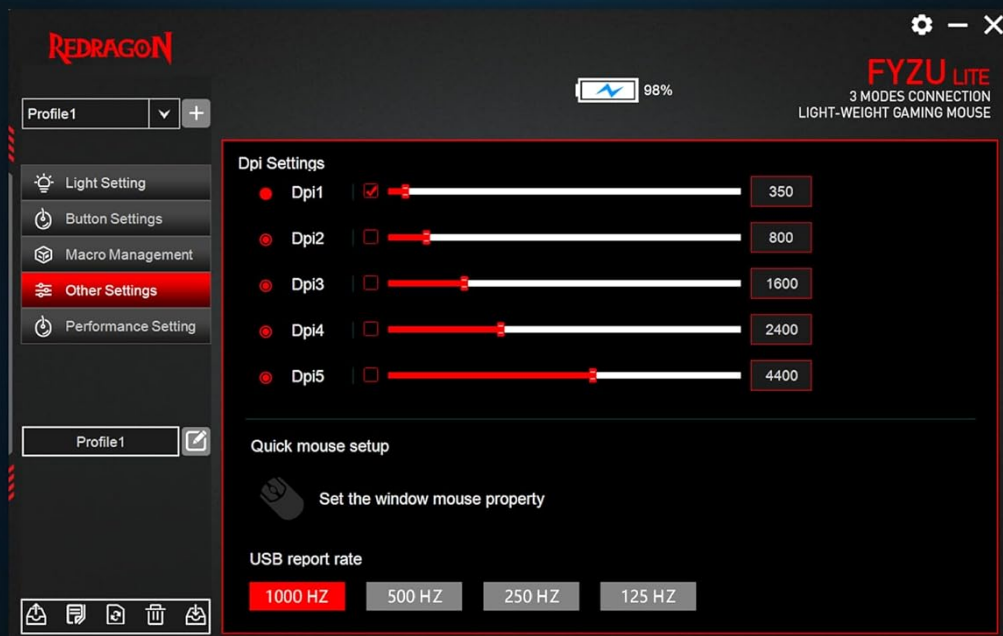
REDRAGON

98%

FYZU LITE
3 MODES CONNECTION
LIGHT-WEIGHT GAMING MOUSE

Profile1

Light Setting
Button Settings
Macro Management
Other Settings
Performance Setting

Profile1

Dpi Settings

| | | |
|---|---|---|
| Dpi1 | ☑ | 350 |
| Dpi2 | ☐ | 800 |
| Dpi3 | ☐ | 1600 |
| Dpi4 | ☐ | 2400 |
| Dpi5 | ☐ | 4400 |

Quick mouse setup

Set the window mouse property

USB report rate

1000 HZ 500 HZ 250 HZ 125 HZ